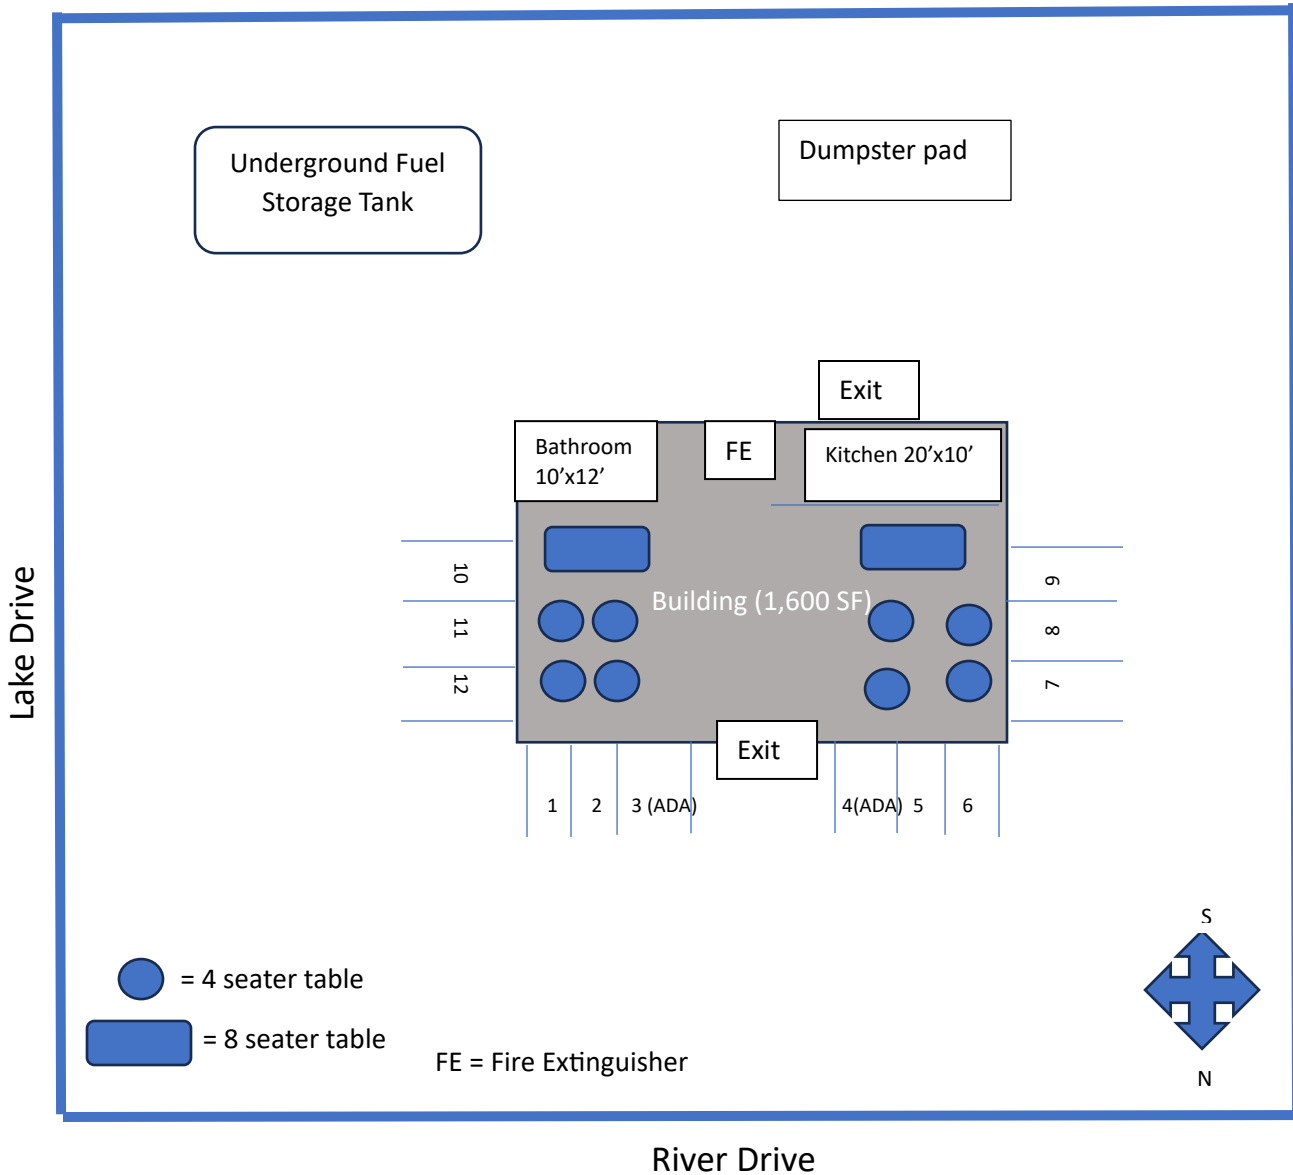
Underground Fuel Storage Tank

Dumpster pad

Exit

Bathroom 10’x12’

FE

Kitchen 20’x10’

Building (1,600 SF)

10
11
12

9
8
7

Exit

1
2
3 (ADA)
4(ADA)
5
6

Lake Drive

S

N

= 4 seater table

= 8 seater table

FE = Fire Extinguisher

River Drive